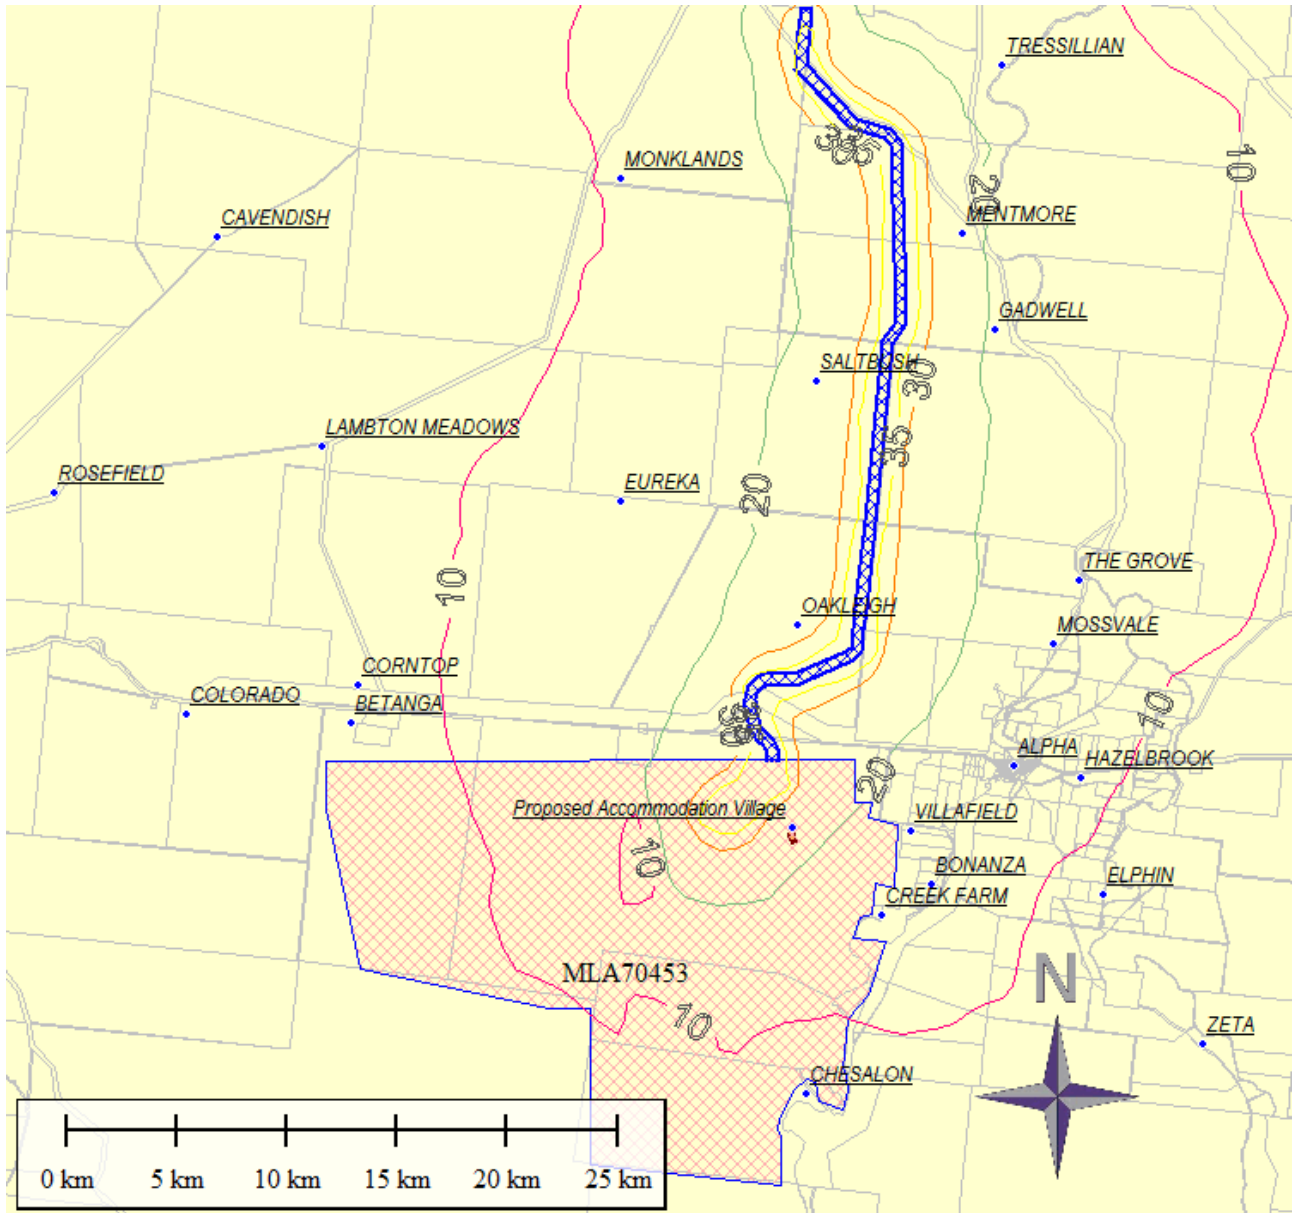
TRESSILLIAN

MONKLANDS

35

30

25

10

CAVENDISH

20

MENTMORE

GADWELL

SALTBUSH

30

35

LAMBTON MEADOWS

ROSEFIELD

EUREKA

20

THE GROVE

10

OAKLEIGH

MOSSVALE

CORNTOP

COLORADO

BETANGA

35

30

10

ALPHA

HAZELBROOK

20

Proposed Accommodation Village

VILLAFIELD

10

BONANZA

CREEK FARM

ELPHIN

MLA70453

N

10

ZETA

CHESALON

0 km

5 km

10 km

15 km

20 km

25 km